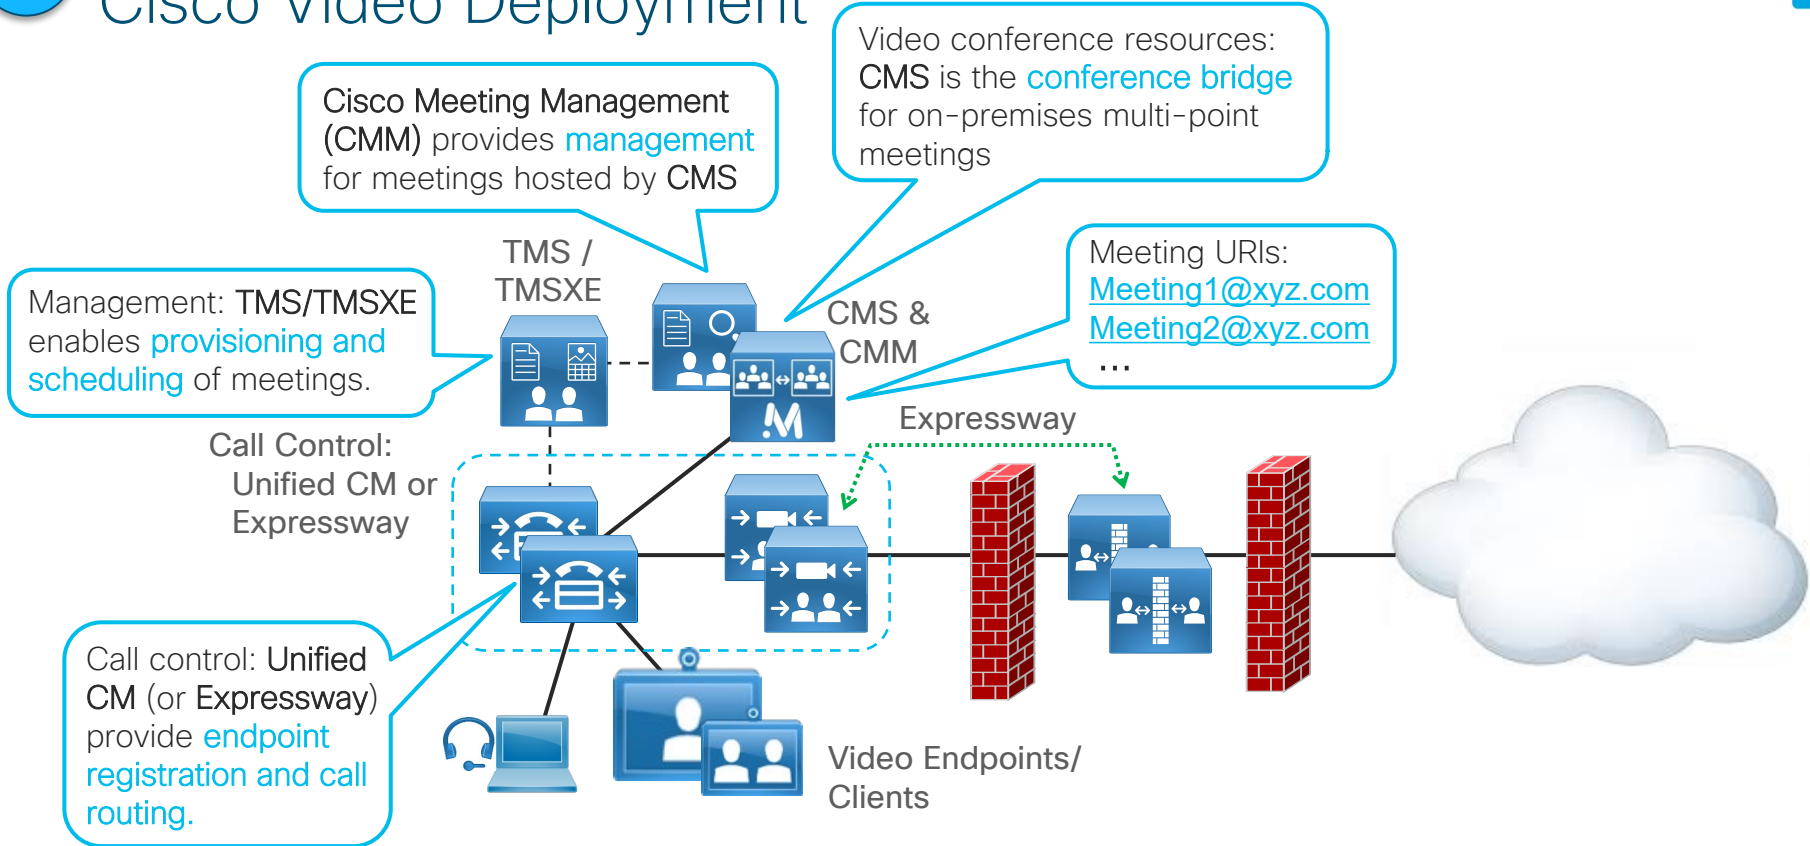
Cisco Video Deployment

Cisco Meeting Management (CMM) provides management for meetings hosted by CMS

Video conference resources: CMS is the conference bridge for on-premises multi-point meetings

Management: TMS/TMSXE enables provisioning and scheduling of meetings.

TMS / TMSXE

CMS & CMM

Meeting URIs:
Meeting1@xyz.com
Meeting2@xyz.com
…

Call Control: Unified CM or Expressway

Expressway

Call control: Unified CM (or Expressway) provide endpoint registration and call routing.

Video Endpoints/ Clients